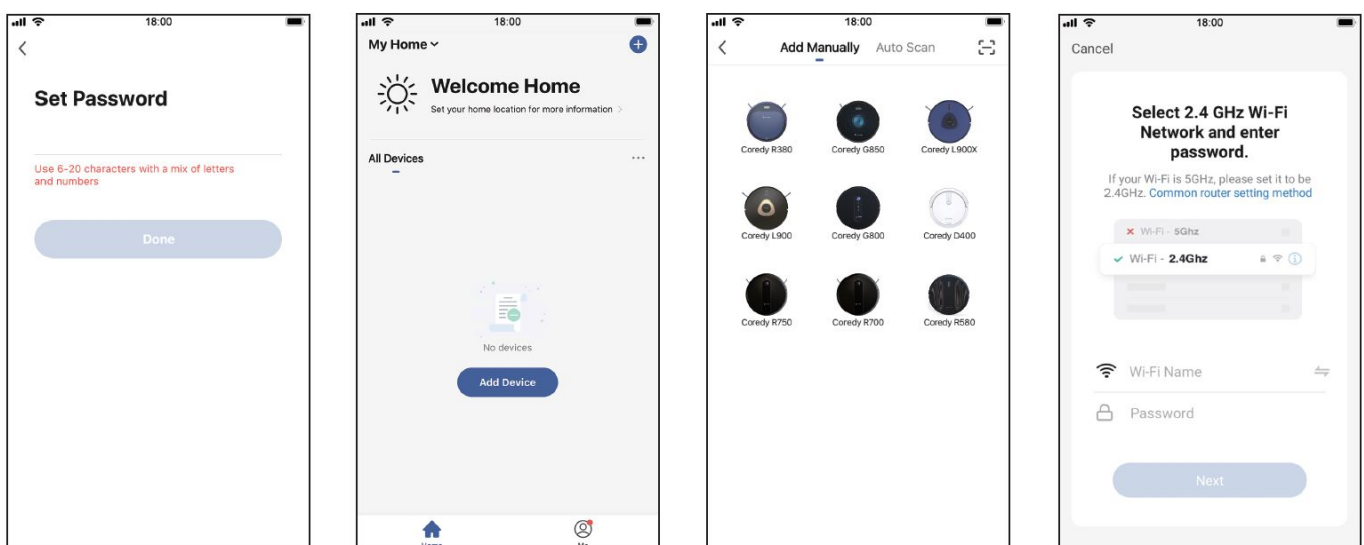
18:00

Set Password

Use 6-20 characters with a mix of letters and numbers

Done

18:00

My Home

Welcome Home

Set your home location for more information

All Devices

No devices

Add Device

Home

Me

18:00

Add Manually Auto Scan

Coredy R380

Coredy G850

Coredy L900X

Coredy L900

Coredy G800

Coredy D400

Coredy R750

Coredy R700

Coredy R580

18:00

Cancel

Select 2.4 GHz Wi-Fi Network and enter password.

If your Wi-Fi is 5GHz, please set it to be 2.4GHz. Common router setting method

Wi-Fi - 5Ghz

Wi-Fi - 2.4Ghz

Wi-Fi Name

Password

Next